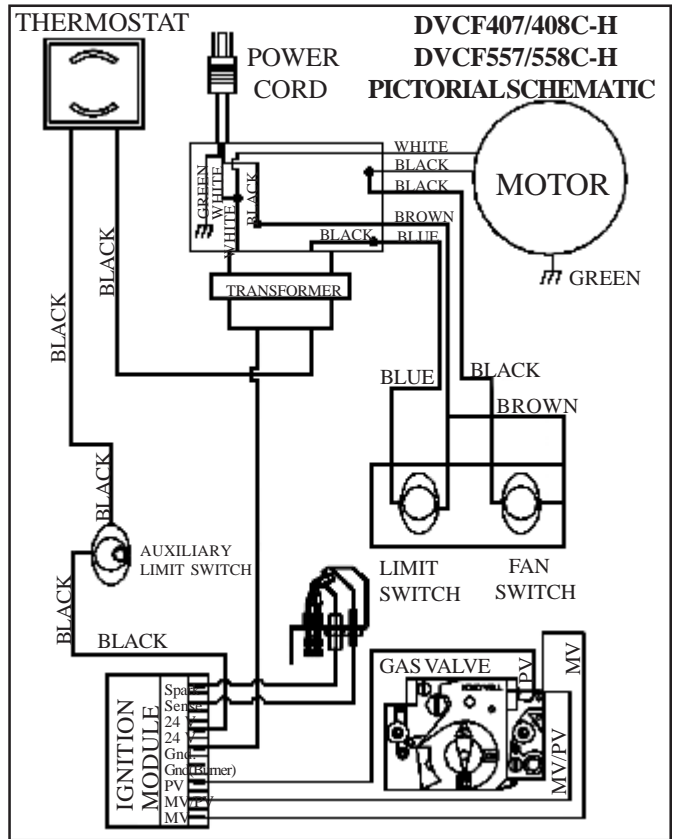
THERMOSTAT

DVCF407/408C-H
DVCF557/558C-H
PICTORIALSCHEMATIC

POWER CORD

WHITE
BLACK
BLACK
MOTOR

GREEN
WHITE
WHITE
BLACK

BROWN
BLACK
BLUE

GREEN

BLACK
BLACK

TRANSFORMER

BLUE
BLACK
BROWN

BLACK
BLACK

AUXILIARY LIMIT SWITCH

LIMIT SWITCH
FAN SWITCH

BLACK
BLACK

GAS VALVE
PV
MV
MV/PV

IGNITION MODULE
Spark
Sense
24 V
24 V
Gnd
Gnd(Burner)
PV
MV/PV
MV